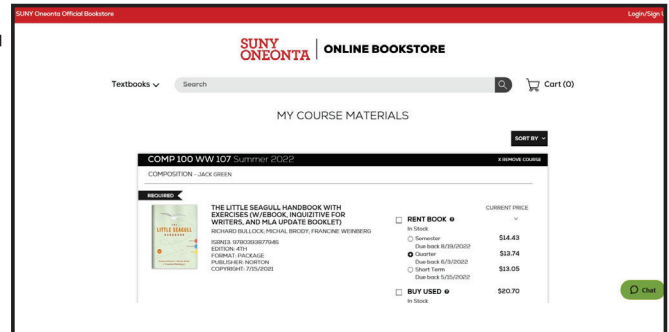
SUNY Oneonta Official Bookstore

Login/Sign I

SUNY ONEONTA | ONLINE BOOKSTORE

Textbooks

Search

Cart (0)

MY COURSE MATERIALS

SORT BY

COMP 100 WW 107 Summer 2022

X REMOVE COURSE

COMPOSITION - JACK GREEN

REQUIRED

THE LITTLE SEAGULL HANDBOOK WITH EXERCISES (W/EBOOK, INQUIZITIVE FOR WRITERS, AND MLA UPDATE BOOKLET)

RICHARD BULLOCK; MICHAL BRODY; FRANCINE WEINBERG

ISBN13: 9780393877946
EDITION: 4TH
FORMAT: PACKAGE
PUBLISHER: NORTON
COPYRIGHT: 7/15/2021

CURRENT PRICE

RENT BOOK
In Stock

Semester
Due back 8/19/2022
$14.43

Quarter
Due back 6/3/2022
$13.74

Short Term
Due back 5/25/2022
$13.05

BUY USED
In Stock
$20.70

Chat